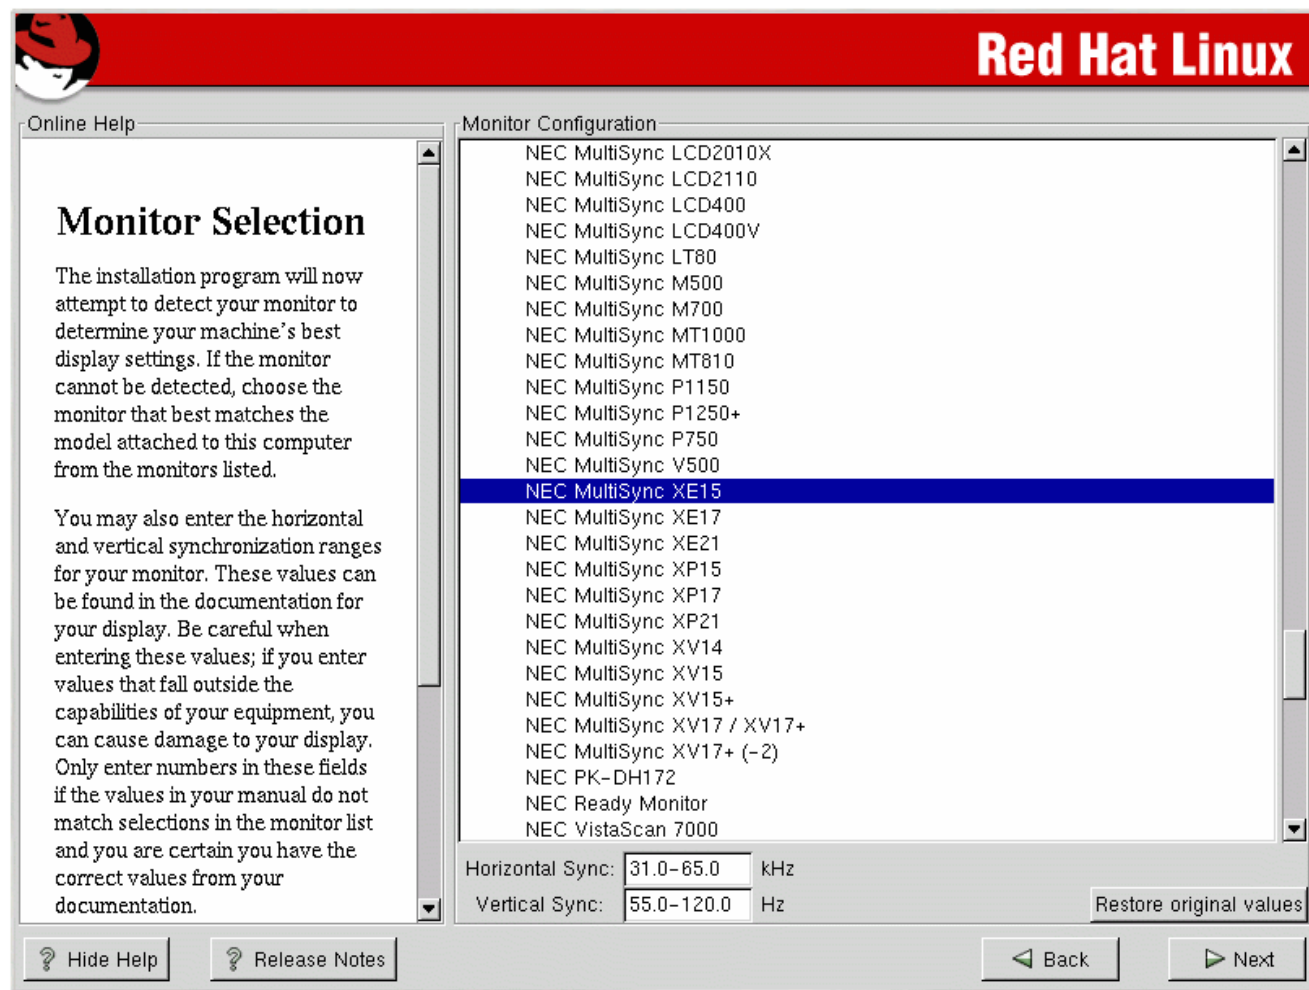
Red Hat Linux

Online Help

Monitor Selection

The installation program will now attempt to detect your monitor to determine your machine's best display settings. If the monitor cannot be detected, choose the monitor that best matches the model attached to this computer from the monitors listed.

You may also enter the horizontal and vertical synchronization ranges for your monitor. These values can be found in the documentation for your display. Be careful when entering these values; if you enter values that fall outside the capabilities of your equipment, you can cause damage to your display. Only enter numbers in these fields if the values in your manual do not match selections in the monitor list and you are certain you have the correct values from your documentation.

Monitor Configuration

NEC MultiSync LCD2010X
NEC MultiSync LCD2110
NEC MultiSync LCD400
NEC MultiSync LCD400V
NEC MultiSync LT80
NEC MultiSync M500
NEC MultiSync M700
NEC MultiSync MT1000
NEC MultiSync MT810
NEC MultiSync P1150
NEC MultiSync P1250+
NEC MultiSync P750
NEC MultiSync V500
NEC MultiSync XE15
NEC MultiSync XE17
NEC MultiSync XE21
NEC MultiSync XP15
NEC MultiSync XP17
NEC MultiSync XP21
NEC MultiSync XV14
NEC MultiSync XV15
NEC MultiSync XV15+
NEC MultiSync XV17 / XV17+
NEC MultiSync XV17+ (-2)
NEC PK-DH172
NEC Ready Monitor
NEC VistaScan 7000

Horizontal Sync: 31.0-65.0 kHz
Vertical Sync: 55.0-120.0 Hz
Restore original values

Hide Help
Release Notes
Back
Next